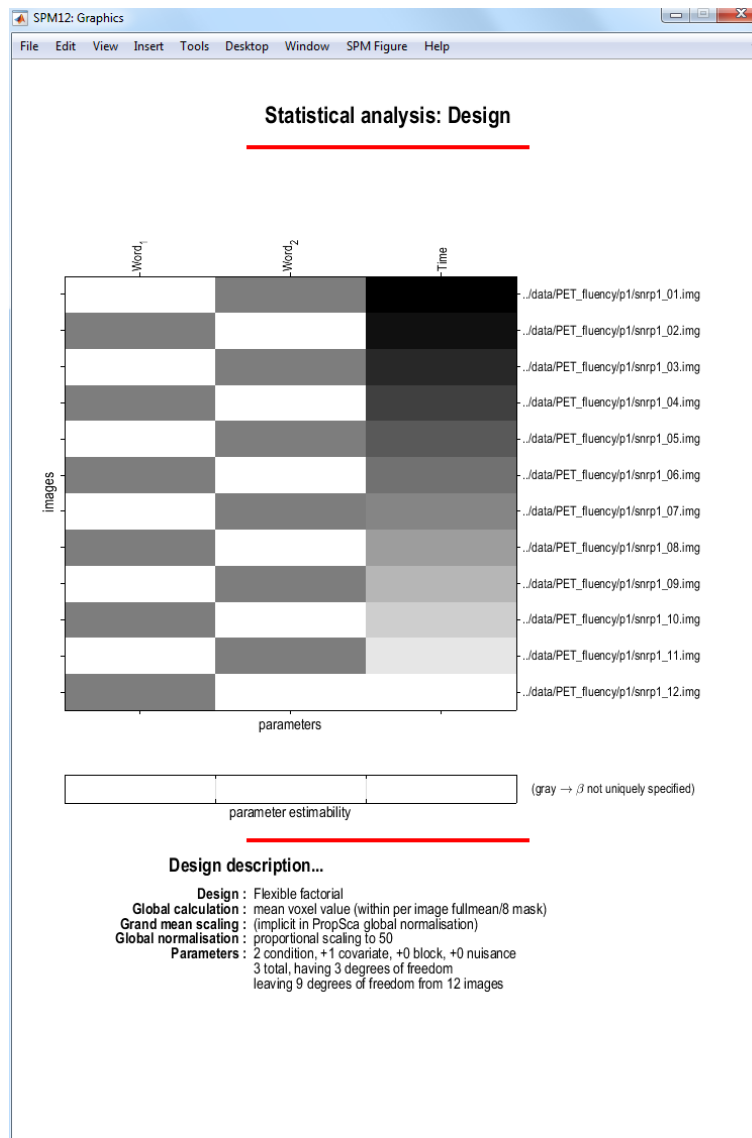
SPM12: Graphics

File Edit View Insert Tools Desktop Window SPM Figure Help

Statistical analysis: Design

$Word_1$ $Word_2$ Time

images

../data/PET_fluency/p1/snrp1_01.img
../data/PET_fluency/p1/snrp1_02.img
../data/PET_fluency/p1/snrp1_03.img
../data/PET_fluency/p1/snrp1_04.img
../data/PET_fluency/p1/snrp1_05.img
../data/PET_fluency/p1/snrp1_06.img
../data/PET_fluency/p1/snrp1_07.img
../data/PET_fluency/p1/snrp1_08.img
../data/PET_fluency/p1/snrp1_09.img
../data/PET_fluency/p1/snrp1_10.img
../data/PET_fluency/p1/snrp1_11.img
../data/PET_fluency/p1/snrp1_12.img

parameters

(gray $\rightarrow$ $\beta$ not uniquely specified)

parameter estimability

Design description...

Design : Flexible factorial
Global calculation : mean voxel value (within per image fullmean/8 mask)
Grand mean scaling : (implicit in PropSca global normalisation)
Global normalisation : proportional scaling to 50
Parameters : 2 condition, +1 covariate, +0 block, +0 nuisance
3 total, having 3 degrees of freedom
leaving 9 degrees of freedom from 12 images